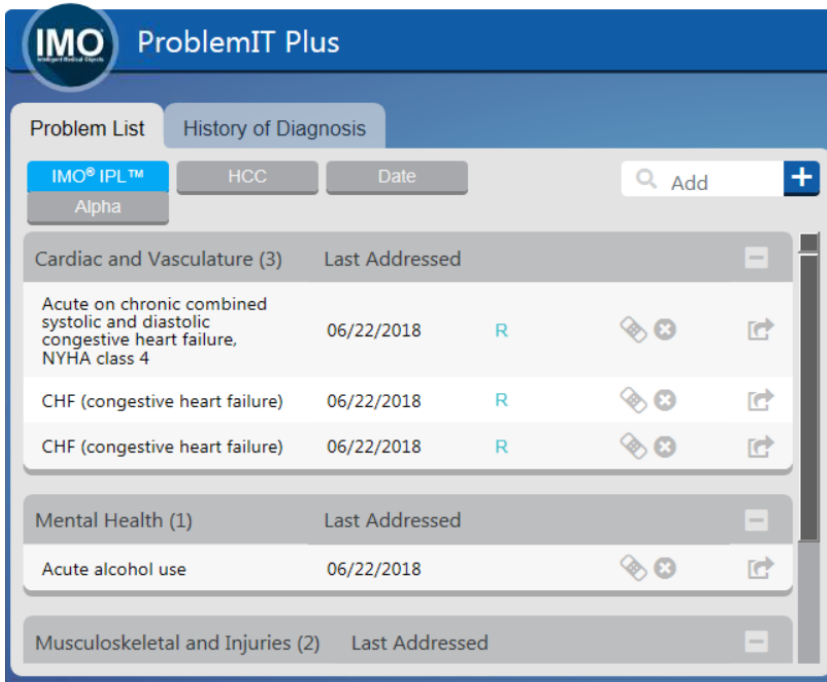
IMO Intelligent Medical Objects

ProblemIT Plus

Problem List

History of Diagnosis

IMO® IPL™

HCC

Date

Alpha

Add

+

Cardiac and Vasculature (3) Last Addressed

| | | |
|---|---|---|
| Acute on chronic combined systolic and diastolic congestive heart failure, NYHA class 4 | 06/22/2018 | R |
| CHF (congestive heart failure) | 06/22/2018 | R |
| CHF (congestive heart failure) | 06/22/2018 | R |

Mental Health (1) Last Addressed

| | |
|---|---|
| Acute alcohol use | 06/22/2018 |

Musculoskeletal and Injuries (2) Last Addressed